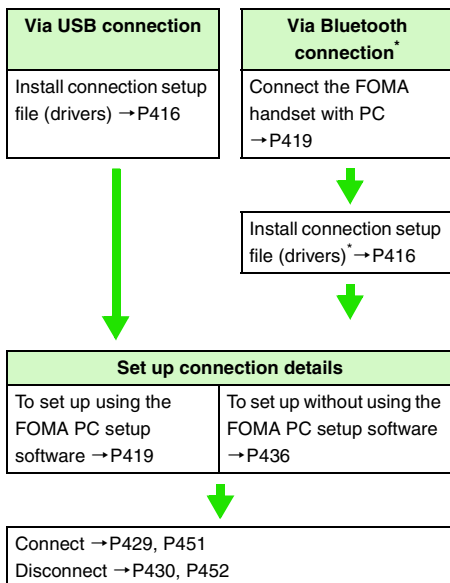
Via USB connection

Install connection setup file (drivers) →P416

Via Bluetooth connection*

Connect the FOMA handset with PC →P419

Install connection setup file (drivers)* →P416

Set up connection details

To set up using the FOMA PC setup software →P419

To set up without using the FOMA PC setup software →P436

Connect →P429, P451
Disconnect →P430, P452